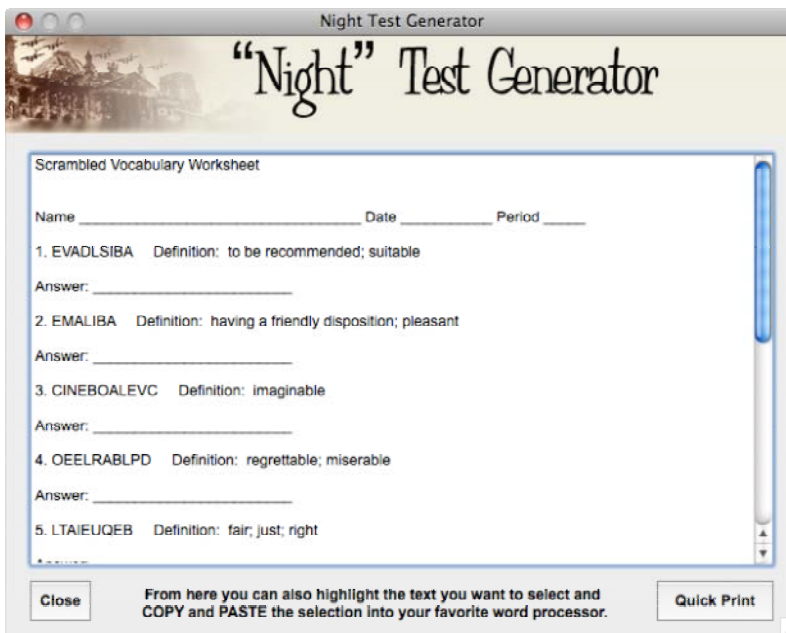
Night Test Generator

"Night" Test Generator

Scrambled Vocabulary Worksheet

Name ______________________________ Date __________ Period _____

1. EVADLSIBA Definition: to be recommended; suitable

Answer: ______________________

2. EMALIBA Definition: having a friendly disposition; pleasant

Answer: ______________________

3. CINEBOALEVC Definition: imaginable

Answer: ______________________

4. OEELRABLPD Definition: regrettable; miserable

Answer: ______________________

5. LTAIEUQEB Definition: fair; just; right

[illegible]

Close

From here you can also highlight the text you want to select and COPY and PASTE the selection into your favorite word processor.

Quick Print